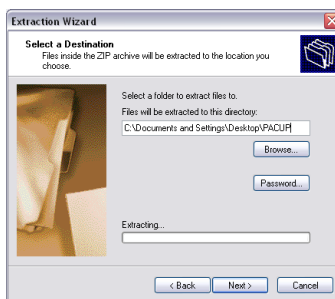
Extraction Wizard

Select a Destination
Files inside the ZIP archive will be extracted to the location you choose.

Select a folder to extract files to.
Files will be extracted to this directory:
C:\Documents and Settings\Desktop\PACUP

Browse...

Password...

Extracting...

< Back
Next >
Cancel